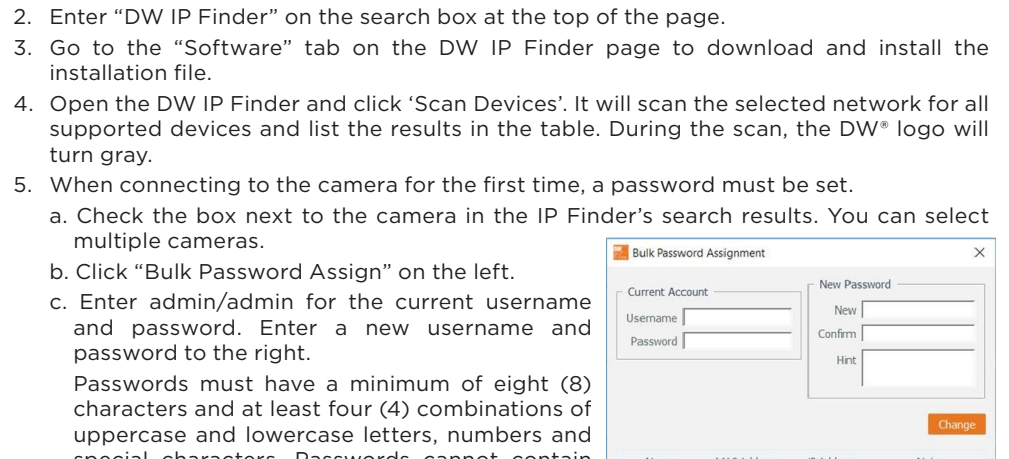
2. Enter "DW IP Finder" on the search box at the top of the page.

3. Go to the "Software" tab on the DW IP Finder page to download and install the installation file.

4. Open the DW IP Finder and click 'Scan Devices'. It will scan the selected network for all supported devices and list the results in the table. During the scan, the DW® logo will turn gray.

5. When connecting to the camera for the first time, a password must be set.

a. Check the box next to the camera in the IP Finder's search results. You can select multiple cameras.

b. Click "Bulk Password Assign" on the left.

c. Enter admin/admin for the current username and password. Enter a new username and password to the right.

Passwords must have a minimum of eight (8) characters and at least four (4) combinations of uppercase and lowercase letters, numbers and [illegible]

Bulk Password Assignment

×

Current Account

Username

Password

New Password

New

Confirm

Hint

Change